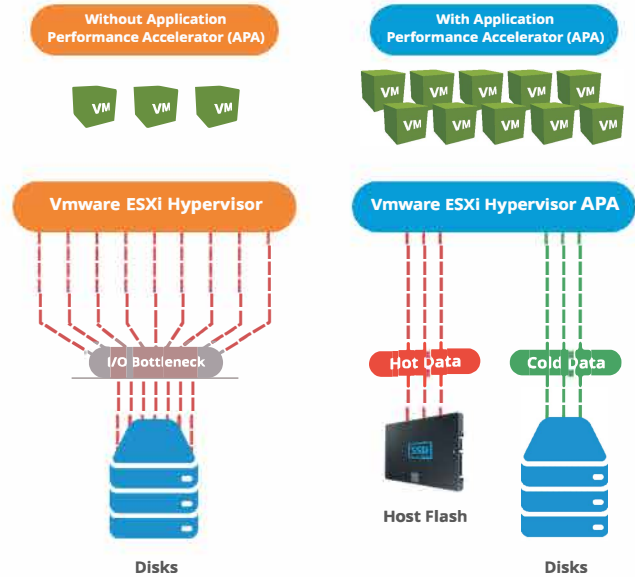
Without Application Performance Accelerator (APA)

With Application Performance Accelerator (APA)

VM VM VM

VM VM VM VM VM VM VM VM VM VM VM

Vmware ESXi Hypervisor

Vmware ESXi Hypervisor APA

I/O Bottleneck

Hot Data

Cold Data

SSD

Host Flash

Disks

Disks